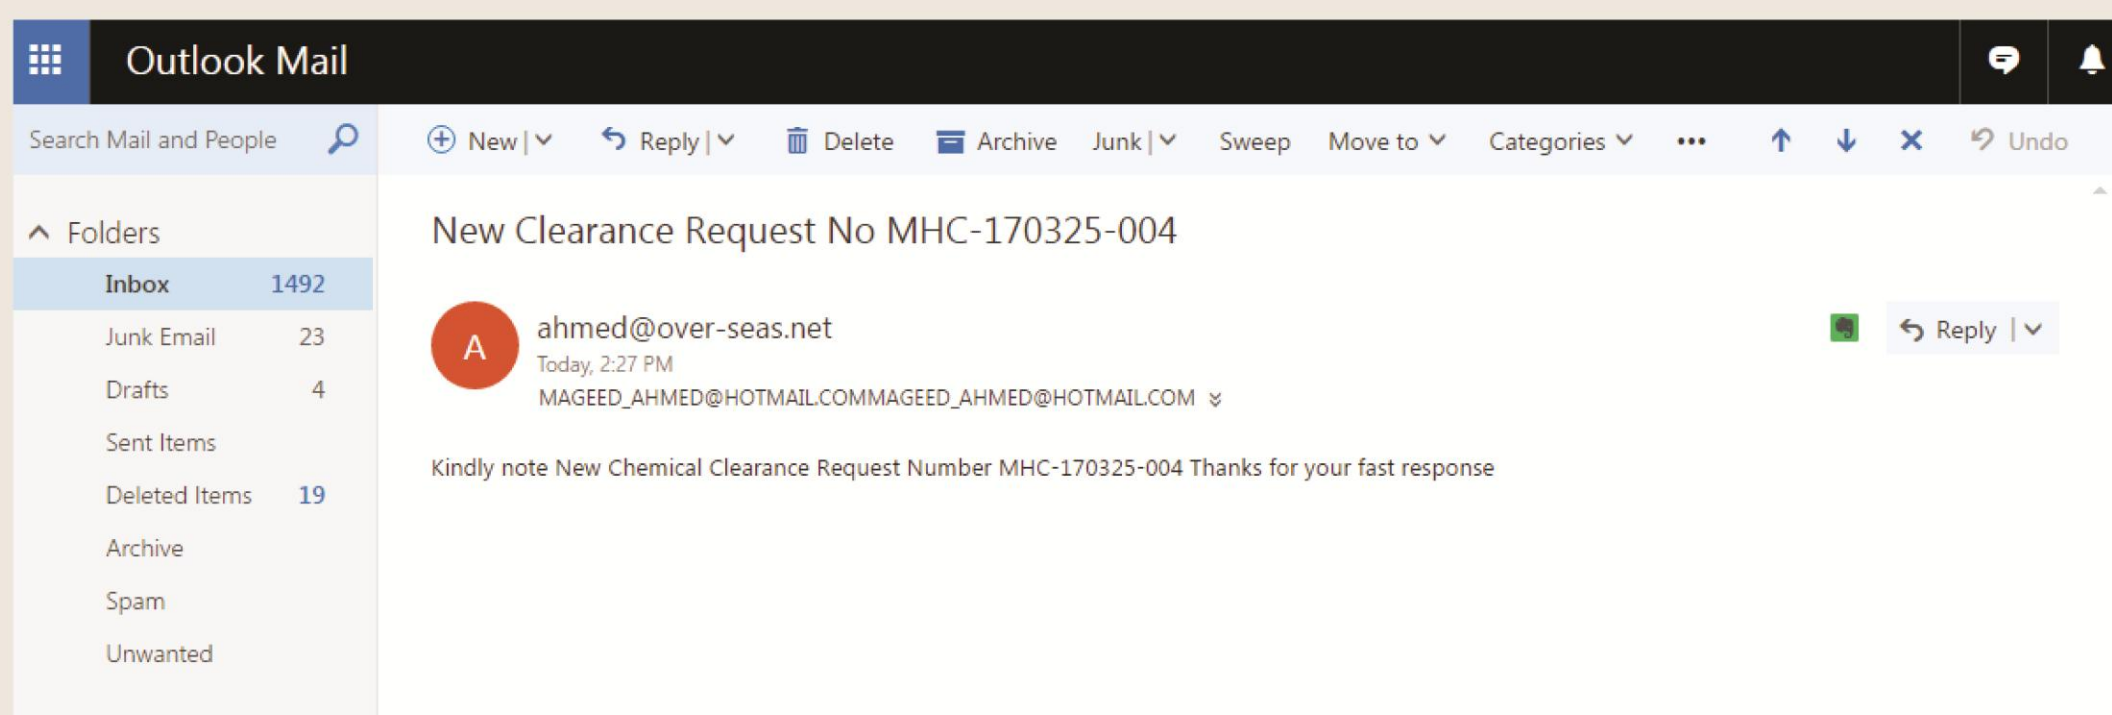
Outlook Mail

Search Mail and People

New | Reply | Delete Archive Junk | Sweep Move to Categories ••• Undo

Folders

| Inbox | 1492 |
|---|---|
| Junk Email | 23 |
| Drafts | 4 |
| Sent Items | |
| Deleted Items | 19 |
| Archive | |
| Spam | |
| Unwanted | |

New Clearance Request No MHC-170325-004

A

ahmed@over-seas.net

Today, 2:27 PM

MAGEED_AHMED@HOTMAIL.COMMAGEED_AHMED@HOTMAIL.COM

Reply |

Kindly note New Chemical Clearance Request Number MHC-170325-004 Thanks for your fast response